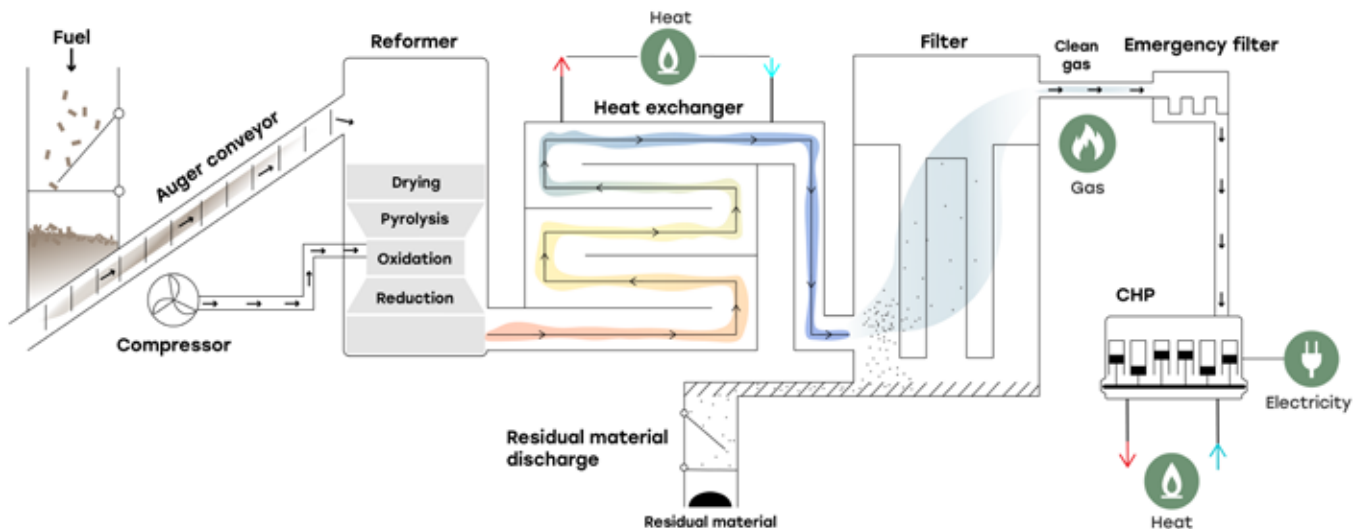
Fuel

Auger conveyor

Compressor

Reformer

Drying

Pyrolysis

Oxidation

Reduction

Heat

Heat exchanger

Filter

Clean gas

Emergency filter

Gas

CHP

Electricity

Heat

Residual material discharge

Residual material